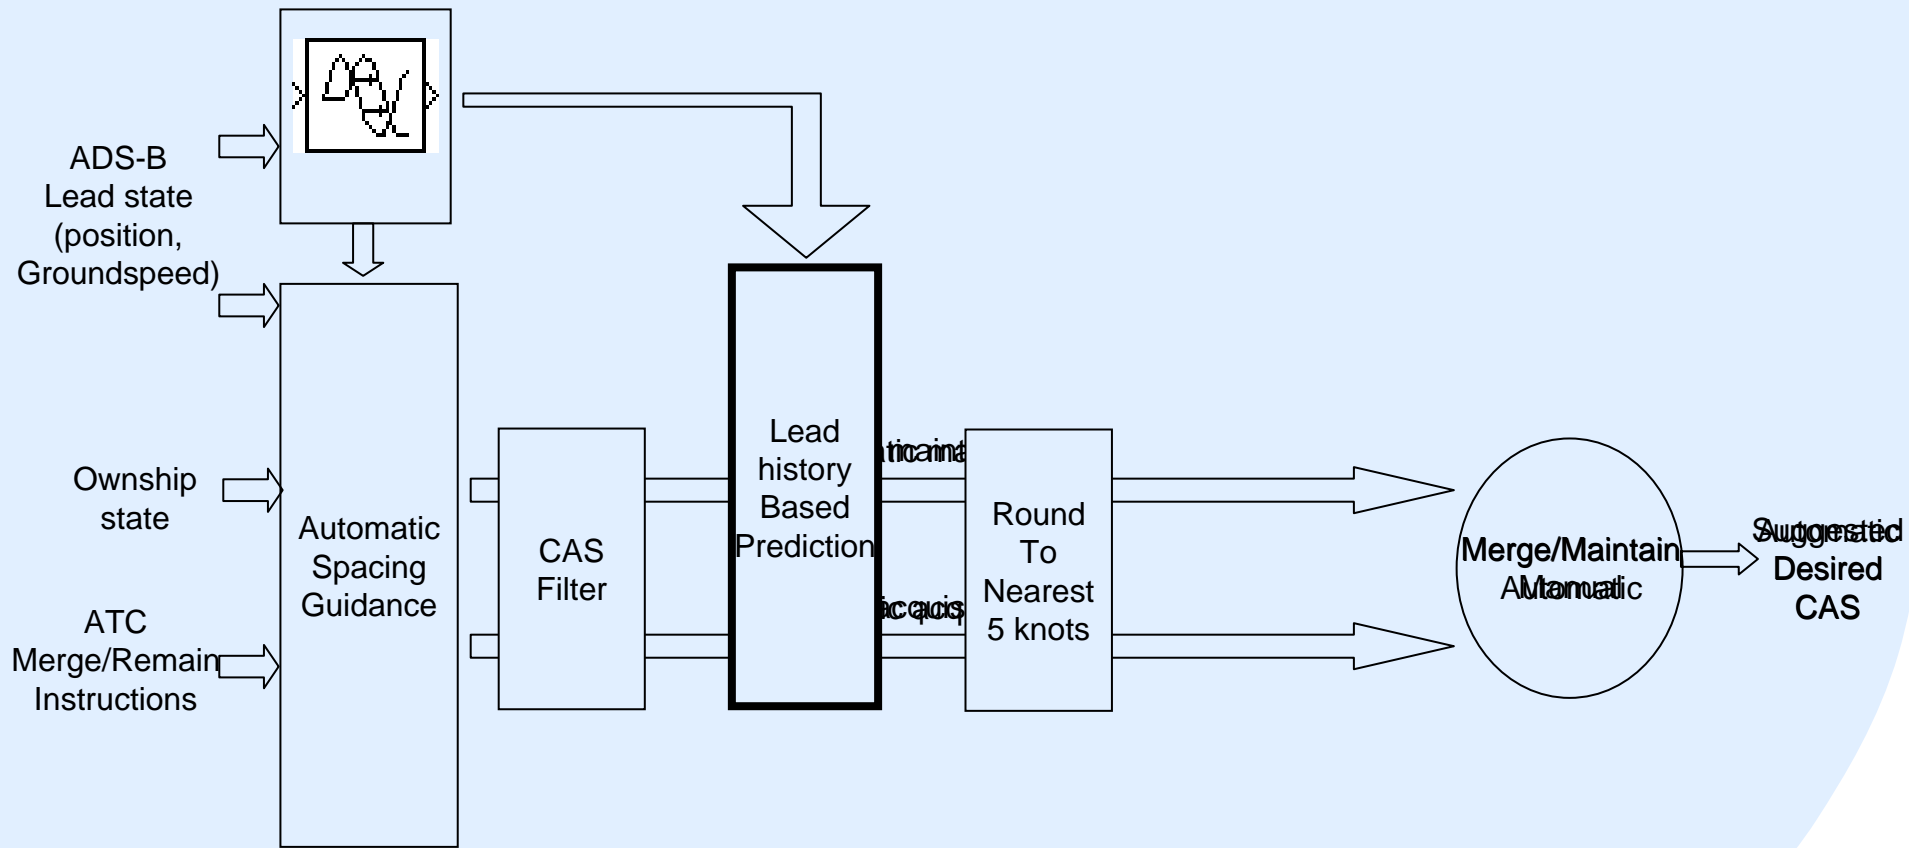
ADS-B
Lead state
(position,
Groundspeed)

Ownship
state

ATC
Merge/Remain
Instructions

Automatic
Spacing
Guidance

CAS
Filter

Lead
history
Based
Prediction

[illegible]

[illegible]

Round
To
Nearest
5 knots

Merge/Maintain
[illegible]

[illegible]
Desired
CAS